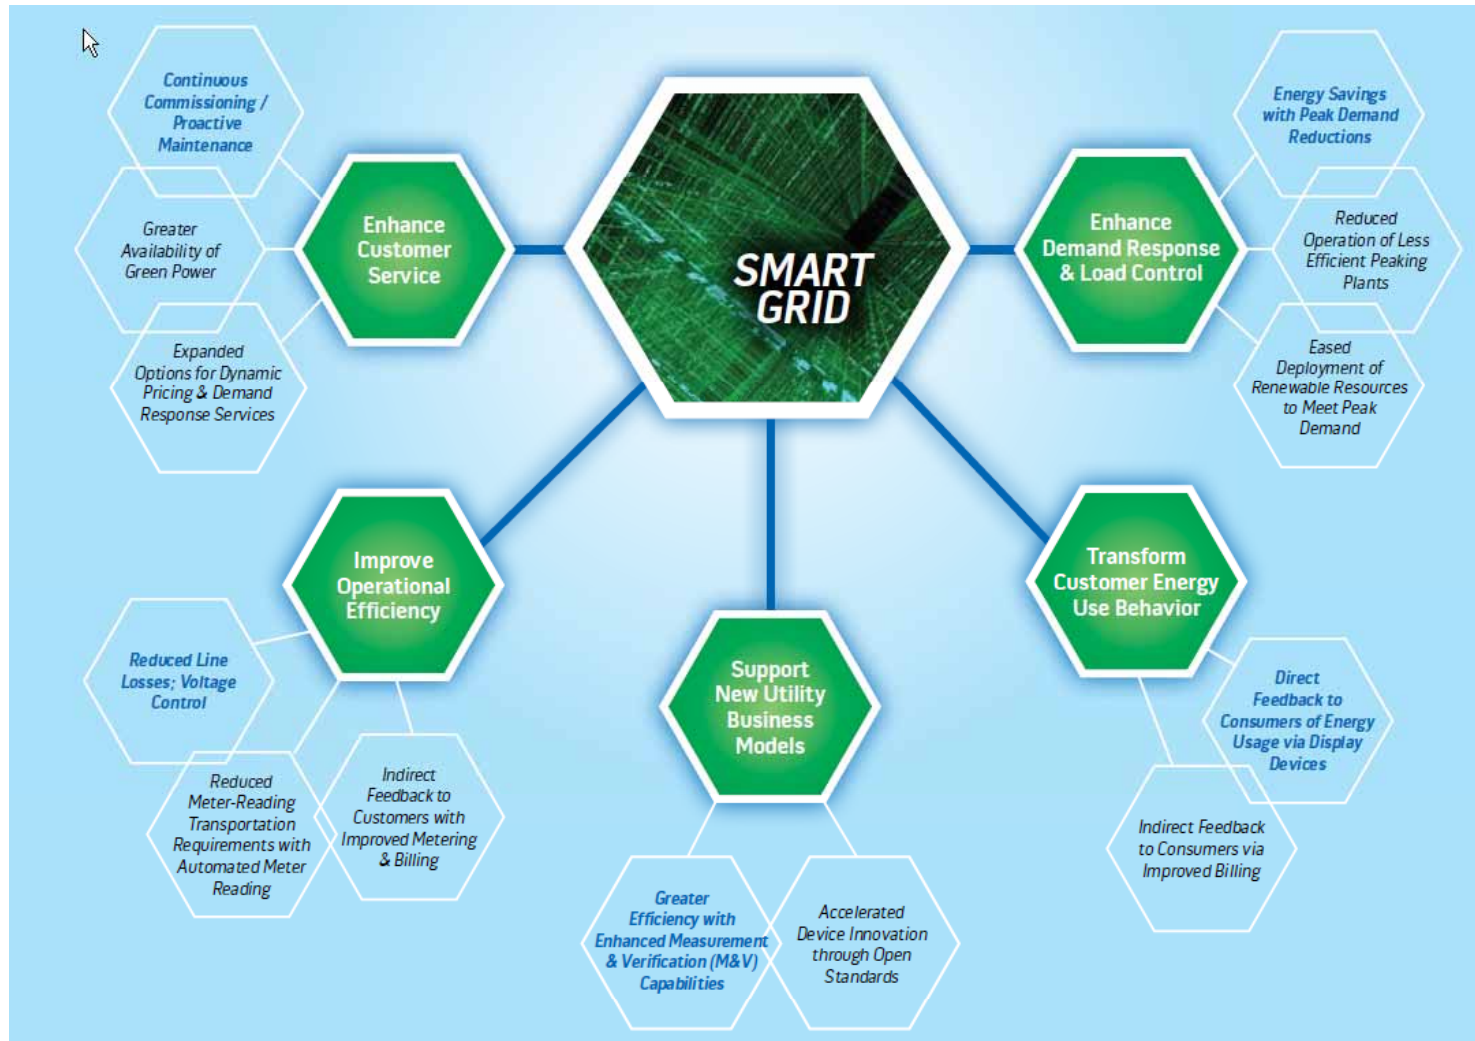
Continuous Commissioning / Proactive Maintenance

Greater Availability of Green Power

Expanded Options for Dynamic Pricing & Demand Response Services

Enhance Customer Service

SMART GRID

Enhance Demand Response & Load Control

Energy Savings with Peak Demand Reductions

Reduced Operation of Less Efficient Peaking Plants

Eased Deployment of Renewable Resources to Meet Peak Demand

Improve Operational Efficiency

Reduced Line Losses; Voltage Control

Reduced Meter-Reading Transportation Requirements with Automated Meter Reading

Indirect Feedback to Customers with Improved Metering & Billing

Support New Utility Business Models

Greater Efficiency with Enhanced Measurement & Verification (M&V) Capabilities

Accelerated Device Innovation through Open Standards

Transform Customer Energy Use Behavior

Direct Feedback to Consumers of Energy Usage via Display Devices

Indirect Feedback to Consumers via Improved Billing